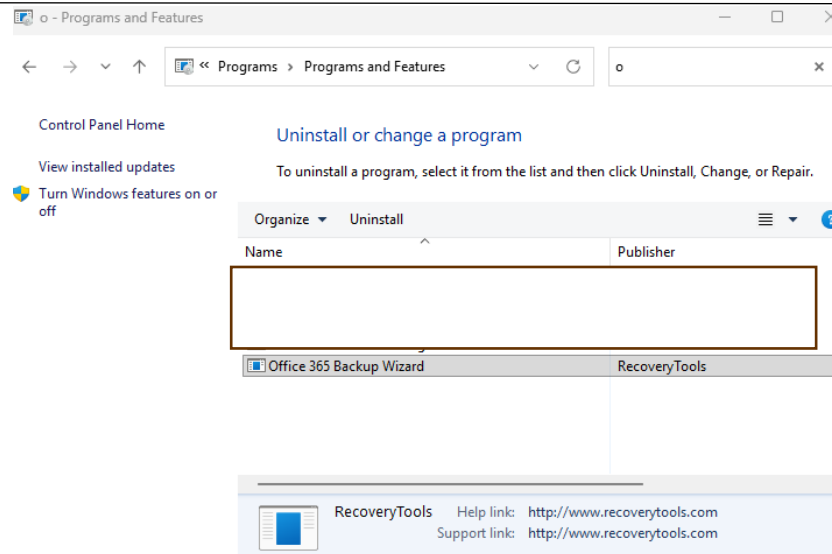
o - Programs and Features

« Programs › Programs and Features

o

Control Panel Home

View installed updates

Turn Windows features on or off

Uninstall or change a program

To uninstall a program, select it from the list and then click Uninstall, Change, or Repair.

Organize ▾ Uninstall

| Name | Publisher |
|---|---|
| Office 365 Backup Wizard | RecoveryTools |

RecoveryTools Help link: http://www.recoverytools.com
Support link: http://www.recoverytools.com